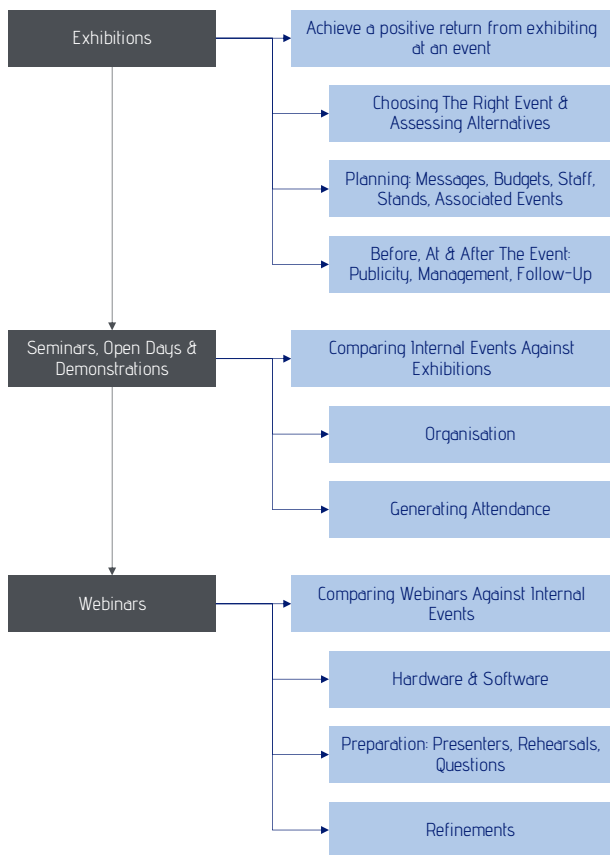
Exhibitions

Achieve a positive return from exhibiting at an event

Choosing The Right Event & Assessing Alternatives

Planning: Messages, Budgets, Staff, Stands, Associated Events

Before, At & After The Event: Publicity, Management, Follow-Up

Seminars, Open Days & Demonstrations

Comparing Internal Events Against Exhibitions

Organisation

Generating Attendance

Webinars

Comparing Webinars Against Internal Events

Hardware & Software

Preparation: Presenters, Rehearsals, Questions

Refinements